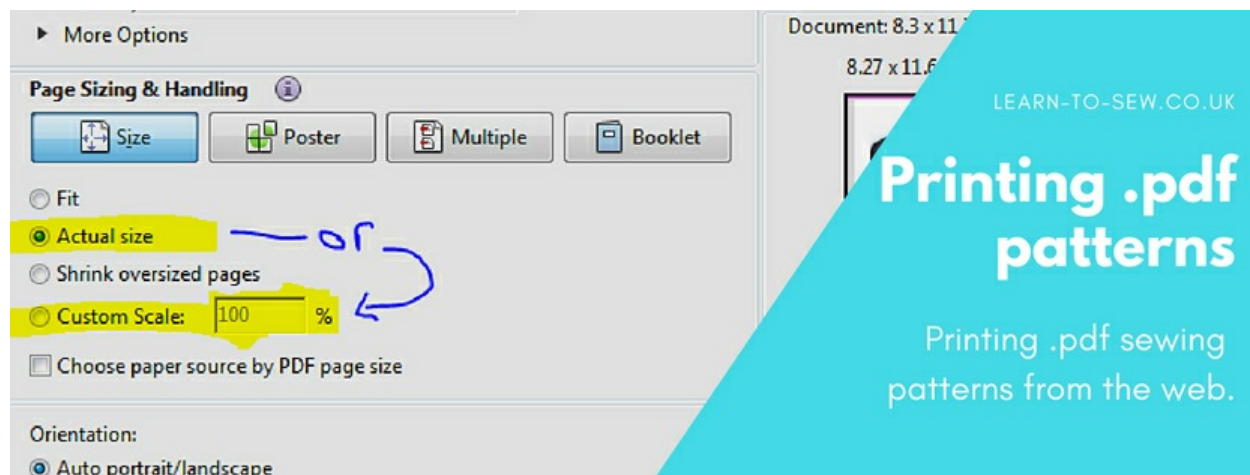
▸ More Options

Page Sizing & Handling

Size

Poster

Multiple

Booklet

Fit

Actual size

or

Shrink oversized pages

Custom Scale: 100 %

Choose paper source by PDF page size

Orientation:

Auto portrait/landscape

Document: 8.3 x 11

8.27 x 11.6

LEARN-TO-SEW.CO.UK

Printing .pdf patterns

Printing .pdf sewing patterns from the web.